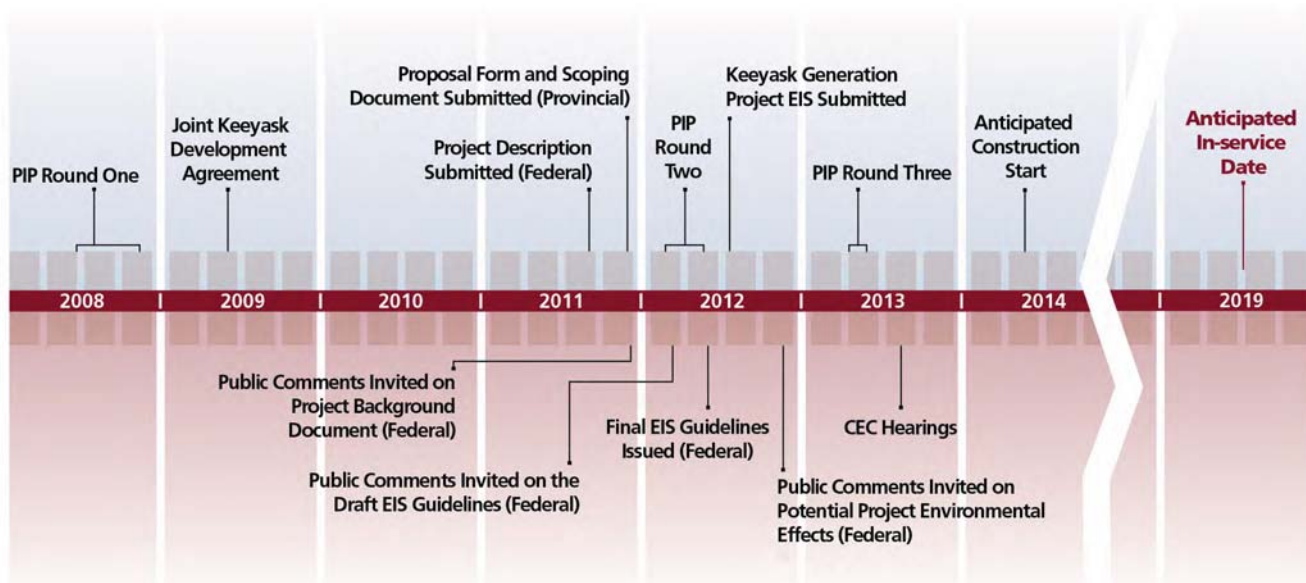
PIP Round One

Joint Keeyask Development Agreement

Project Description Submitted (Federal)

Proposal Form and Scoping Document Submitted (Provincial)

PIP Round Two

Keeyask Generation Project EIS Submitted

PIP Round Three

Anticipated Construction Start

Anticipated In-service Date

2008 | 2009 | 2010 | 2011 | 2012 | 2013 | 2014 | 2019

Public Comments Invited on Project Background Document (Federal)

Public Comments Invited on the Draft EIS Guidelines (Federal)

Final EIS Guidelines Issued (Federal)

Public Comments Invited on Potential Project Environmental Effects (Federal)

CEC Hearings